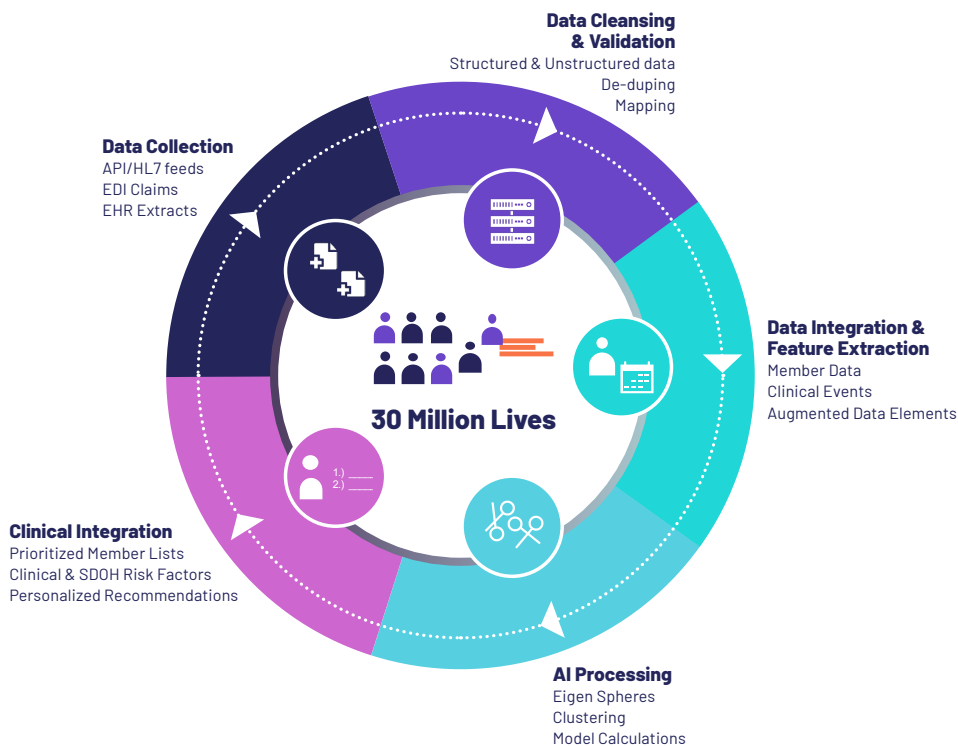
Data Cleansing & Validation
Structured & Unstructured data
De-duping
Mapping

Data Collection
API/HL7 feeds
EDI Claims
EHR Extracts

Data Integration & Feature Extraction
Member Data
Clinical Events
Augmented Data Elements

30 Million Lives

1.) ____
2.) ____

Clinical Integration
Prioritized Member Lists
Clinical & SDOH Risk Factors
Personalized Recommendations

AI Processing
Eigen Spheres
Clustering
Model Calculations